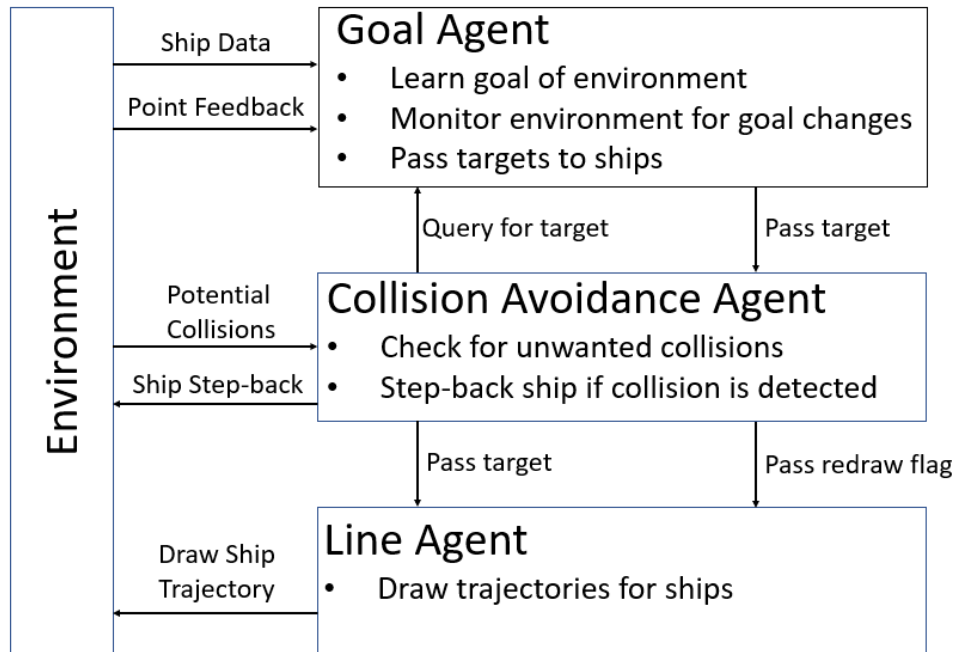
Environment

Ship Data

Point Feedback

Goal Agent
• Learn goal of environment
• Monitor environment for goal changes
• Pass targets to ships

Query for target

Pass target

Potential Collisions

Ship Step-back

Collision Avoidance Agent
• Check for unwanted collisions
• Step-back ship if collision is detected

Pass target

Pass redraw flag

Draw Ship Trajectory

Line Agent
• Draw trajectories for ships